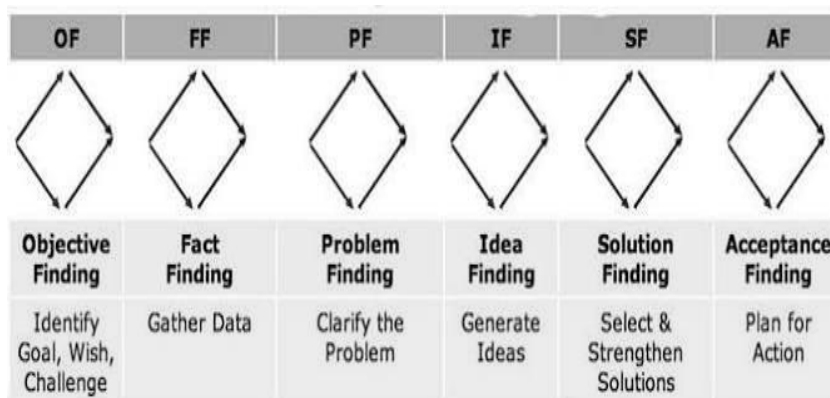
| OF | FF | PF | IF | SF | AF |
|---|---|---|---|---|---|
| Objective Finding | Fact Finding | Problem Finding | Idea Finding | Solution Finding | Acceptance Finding |
| Identify Goal, Wish, Challenge | Gather Data | Clarify the Problem | Generate Ideas | Select & Strengthen Solutions | Plan for Action |